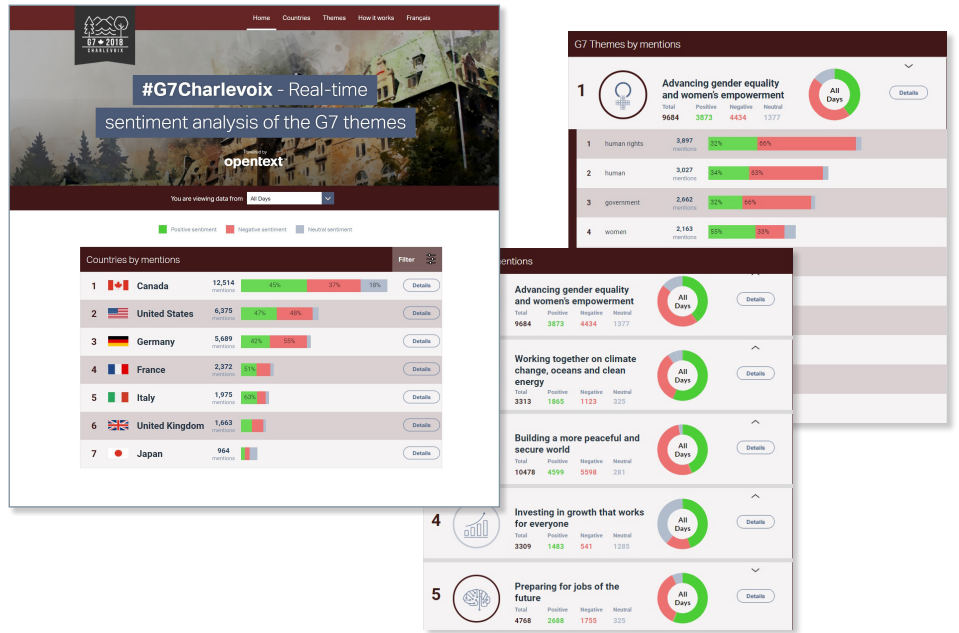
G7 2018 CHARLEVOIX

Home Countries Themes How it works Français

#G7Charlevoix - Real-time sentiment analysis of the G7 themes

Powered by opentext

You are viewing data from All Days

Positive sentiment Negative sentiment Neutral sentiment

Countries by mentions

Filter

| | | | | |
|---|---|---|---|---|
| 1 | Canada | 12,514 mentions | 45% 37% 18% | Details |
| 2 | United States | 6,375 mentions | 47% 48% | Details |
| 3 | Germany | 5,689 mentions | 42% 55% | Details |
| 4 | France | 2,372 mentions | 51% | Details |
| 5 | Italy | 1,975 mentions | 63% | Details |
| 6 | United Kingdom | 1,663 mentions | | Details |
| 7 | Japan | 964 mentions | | Details |

G7 Themes by mentions

1 Advancing gender equality and women's empowerment
Total 9684 Positive 3873 Negative 4434 Neutral 1377
All Days
Details

| | | | |
|---|---|---|---|
| 1 | human rights | 3,897 mentions | 32% 66% |
| 2 | human | 3,027 mentions | 34% 63% |
| 3 | government | 2,662 mentions | 32% 66% |
| 4 | women | 2,163 mentions | 55% 33% |

mentions

Advancing gender equality and women's empowerment
Total 9684 Positive 3873 Negative 4434 Neutral 1377
All Days
Details

Working together on climate change, oceans and clean energy
Total 3313 Positive 1865 Negative 1123 Neutral 325
All Days
Details

Building a more peaceful and secure world
Total 10478 Positive 4599 Negative 5598 Neutral 281
All Days
Details

4 Investing in growth that works for everyone
Total 3309 Positive 1483 Negative 541 Neutral 1285
All Days
Details

5 Preparing for jobs of the future
Total 4768 Positive 2688 Negative 1755 Neutral 325
All Days
Details